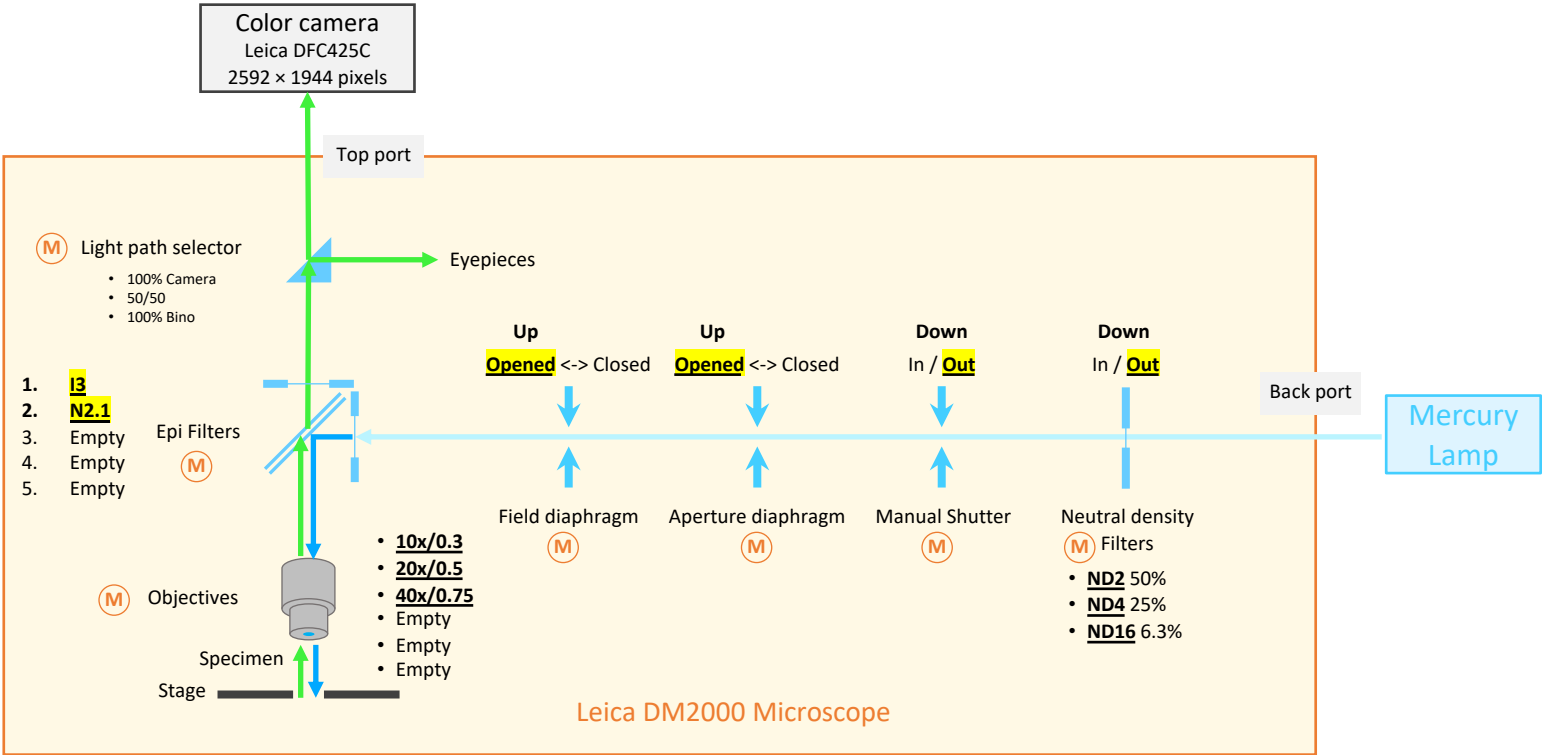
Color camera
Leica DFC425C
2592 × 1944 pixels

Top port

M Light path selector
- 100% Camera
- 50/50
- 100% Bino

Eyepieces

Up
Opened <-> Closed

Up
Opened <-> Closed

Down
In / Out

Down
In / Out

Back port

Mercury Lamp

1. I3
2. N2.1
3. Empty
4. Empty
5. Empty

Epi Filters
M

Field diaphragm
M

Aperture diaphragm
M

Manual Shutter
M

Neutral density
M Filters
- ND2 50%
- ND4 25%
- ND16 6.3%

- 10x/0.3
- 20x/0.5
- 40x/0.75
- Empty
- Empty
- Empty

M Objectives

Specimen

Stage

Leica DM2000 Microscope